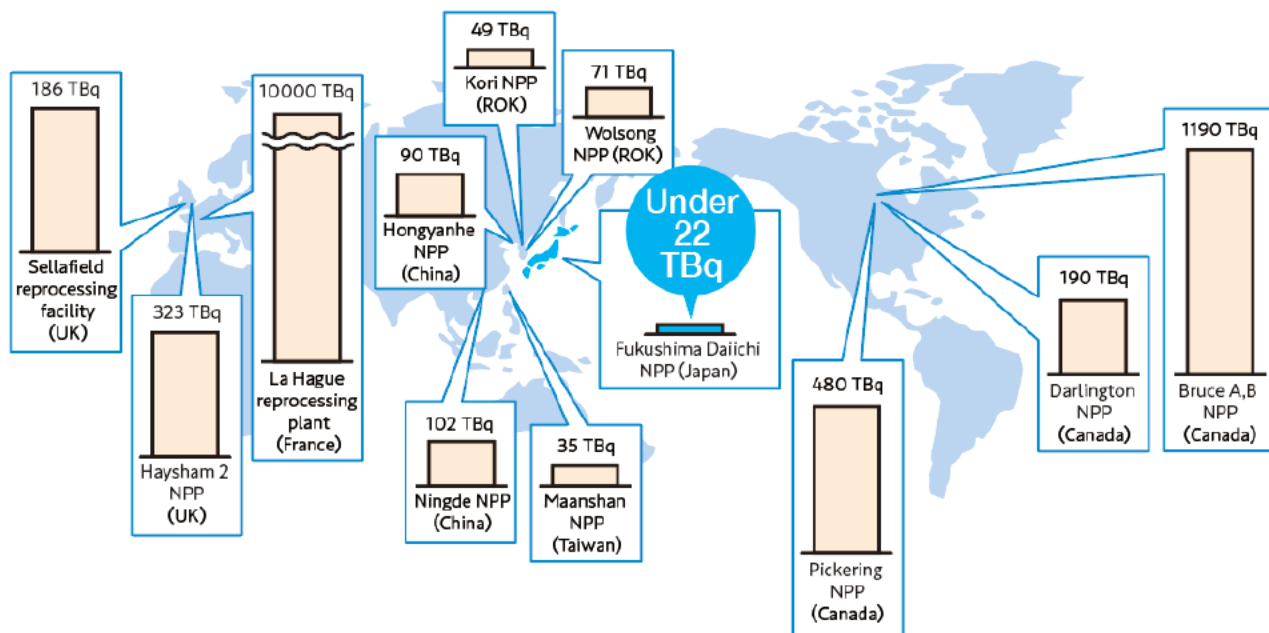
186 TBq
Sellafield reprocessing facility (UK)

323 TBq
Haysham 2 NPP (UK)

10000 TBq
La Hague reprocessing plant (France)

49 TBq
Kori NPP (ROK)

71 TBq
Wolsong NPP (ROK)

90 TBq
Hongyanhe NPP (China)

Under 22 TBq
Fukushima Daiichi NPP (Japan)

102 TBq
Ningde NPP (China)

35 TBq
Maanshan NPP (Taiwan)

480 TBq
Pickering NPP (Canada)

190 TBq
Darlington NPP (Canada)

1190 TBq
Bruce A,B NPP (Canada)